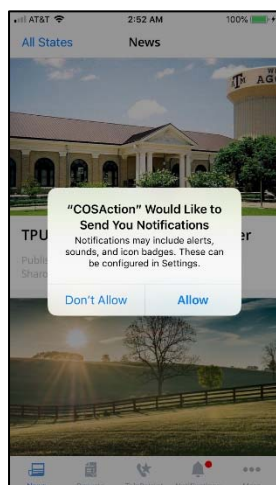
AT&T 2:52 AM 100%

All States News

TM AG

TPU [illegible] er

Publi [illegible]
Shar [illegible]

"COSAction" Would Like to Send You Notifications
Notifications may include alerts, sounds, and icon badges. These can be configured in Settings.

Don't Allow Allow